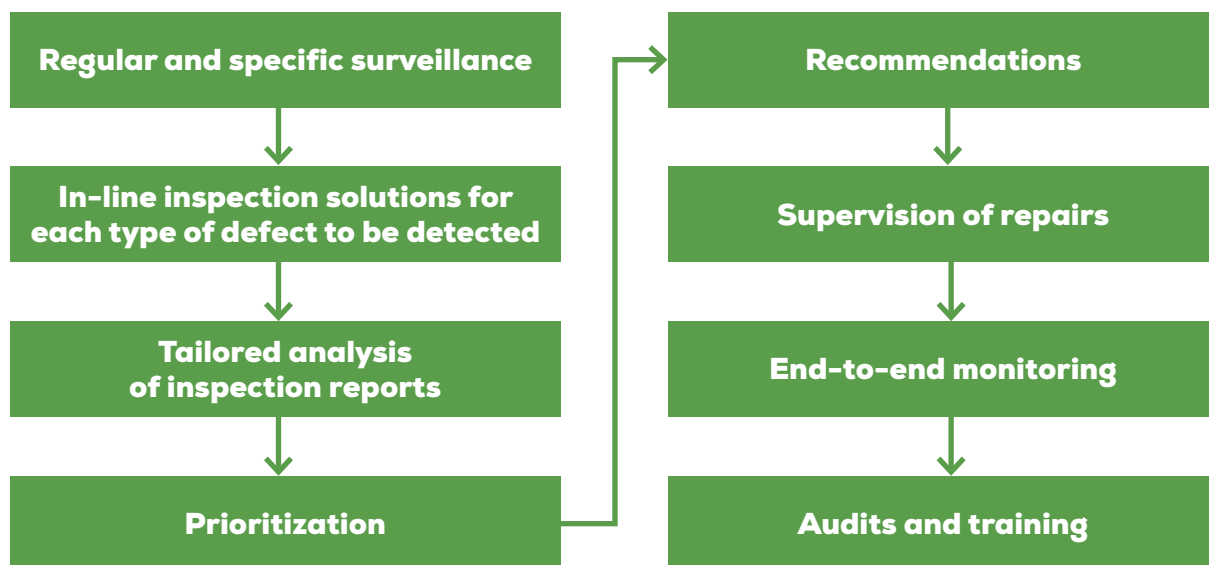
Regular and specific surveillance

In-line inspection solutions for each type of defect to be detected

Tailored analysis of inspection reports

Prioritization

Recommendations

Supervision of repairs

End-to-end monitoring

Audits and training